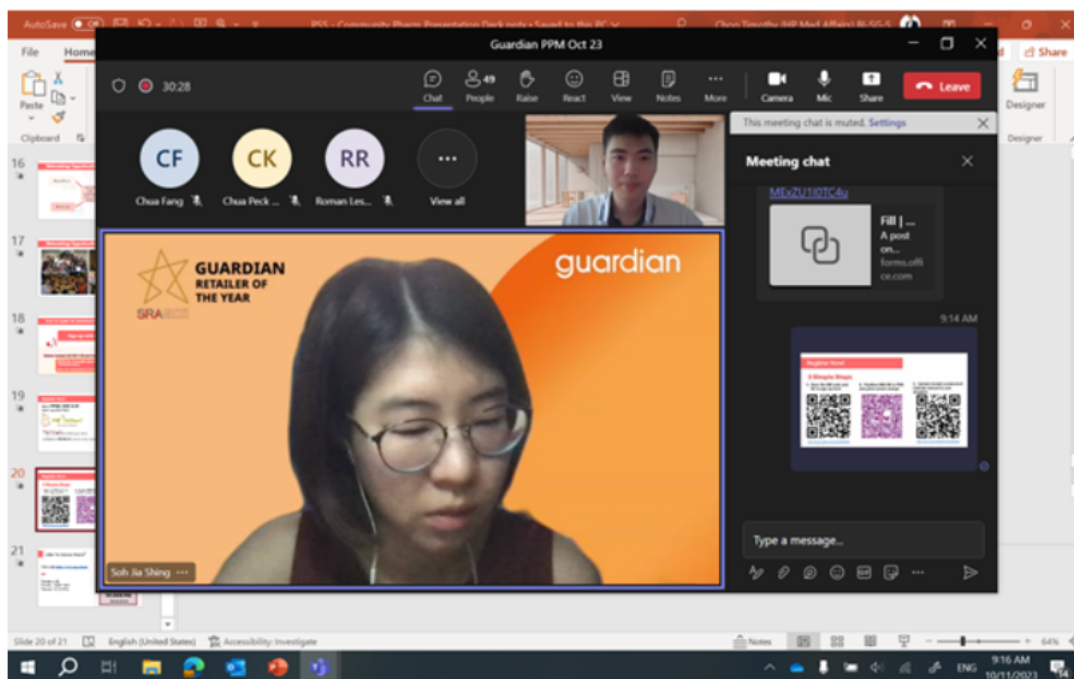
AutoSave Off PSS - Community Pharm Presentation Deck.pptx • Saved to this PC Choo Timothy (HP Med Affairs) BI-SG-S

File Home

Paste Clipboard

Share

Designer Designer

Guardian PPM Oct 23

30:28

Chat 49 People Raise React View Notes More Camera Mic Share Leave

CF Chua Fang

CK Chua Peck ...

RR Roman Les...

View all

This meeting chat is muted. Settings

Meeting chat

MExZU1I0TC4u

Fill | ... A post on... forms.office.com

9:14 AM

GUARDIAN RETAILER OF THE YEAR SRA

guardian

Soh Jia Shing

Type a message...

16
17
18
19
20
21

Slide 20 of 21 English (United States) Accessibility: Investigate Notes 64%

ENG 9:16 AM 10/11/2023